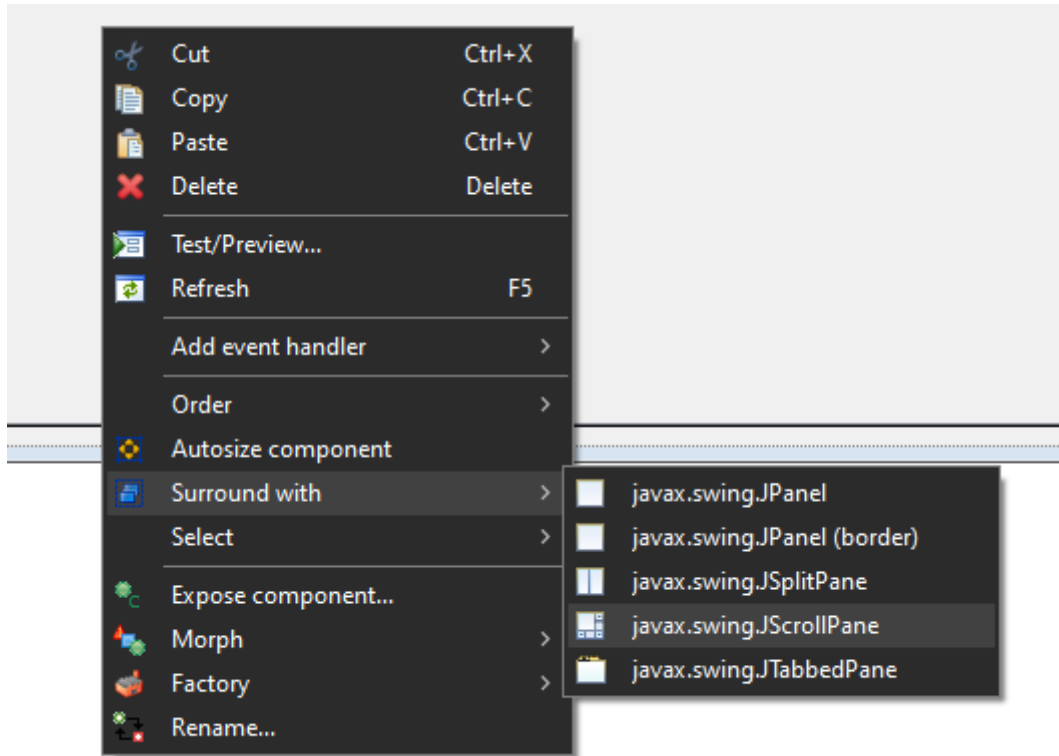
Cut Ctrl+X
Copy Ctrl+C
Paste Ctrl+V
Delete Delete

Test/Preview...
Refresh F5

Add event handler >

Order >
Autosize component
Surround with >
Select >

Expose component...
Morph >
Factory >
Rename...

javax.swing.JPanel
javax.swing.JPanel (border)
javax.swing.JSplitPane
javax.swing.JScrollPane
javax.swing.JTabbedPane